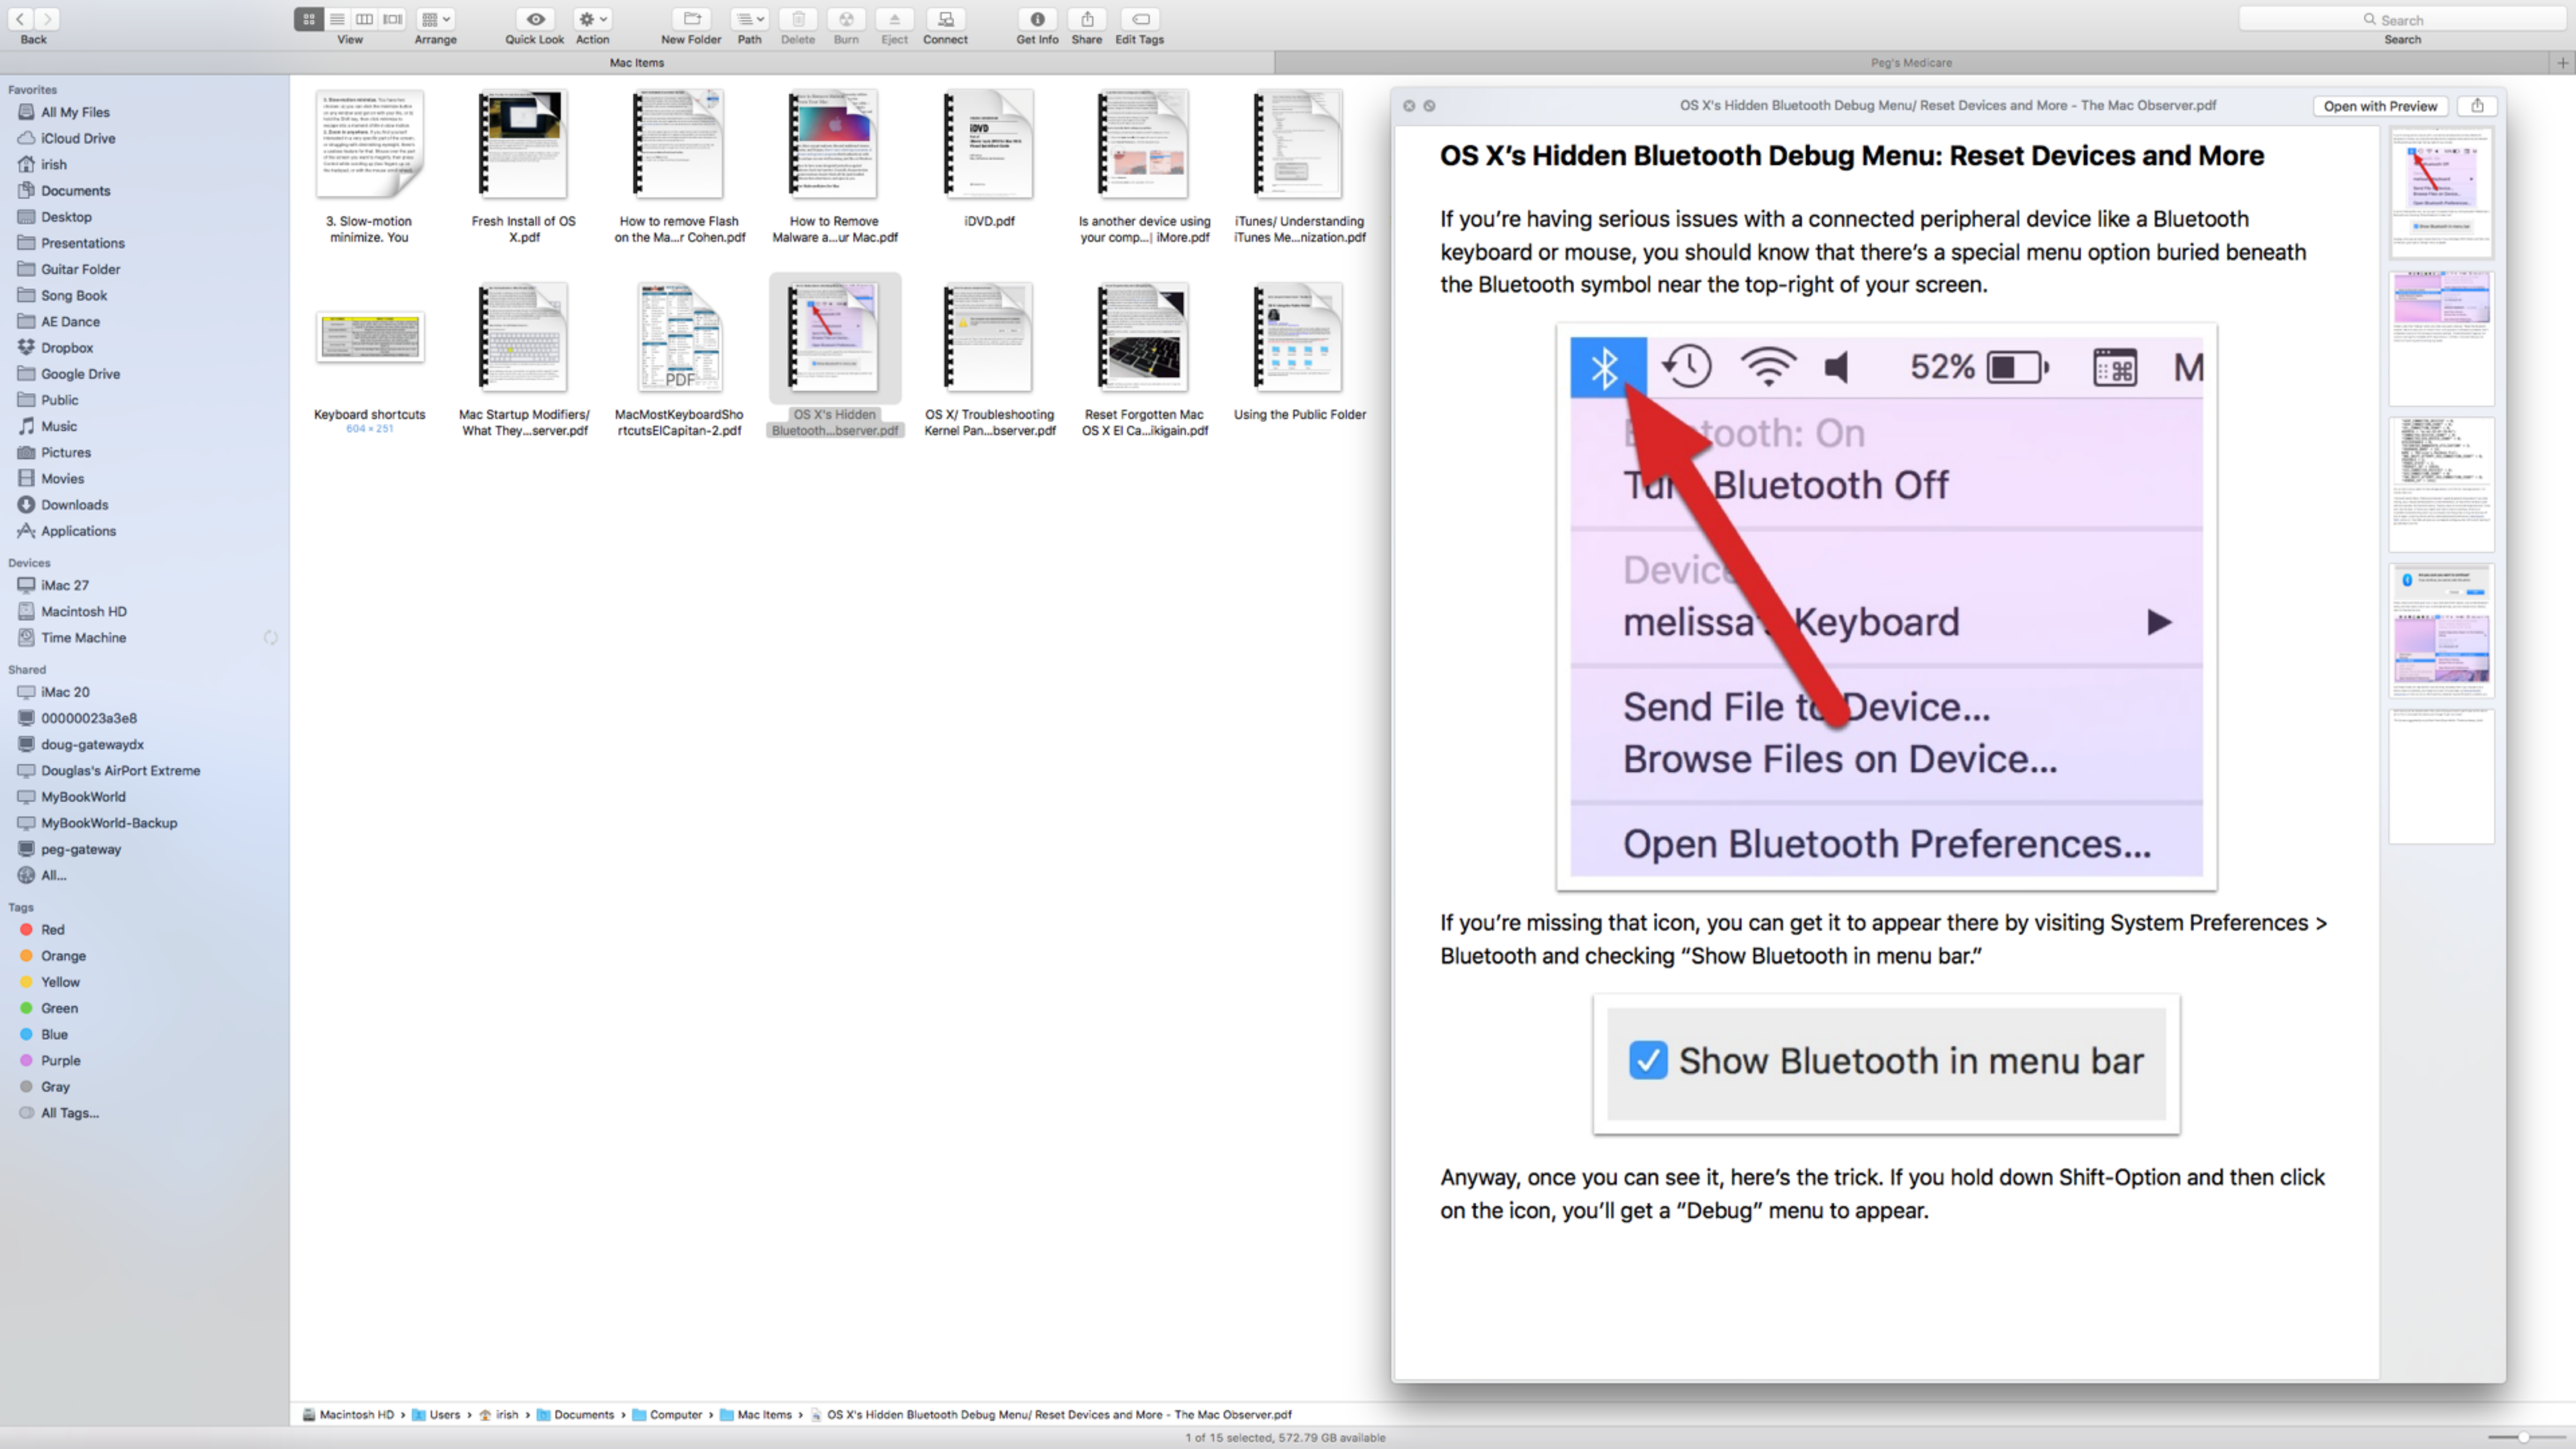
Back

View

Arrange

Quick Look

Action

New Folder

Path

Delete

Burn

Eject

Connect

Get Info

Share

Edit Tags

Search

Search

Mac Items

Peg's Medicare

Favorites
All My Files
iCloud Drive
irish
Documents
Desktop
Presentations
Guitar Folder
Song Book
AE Dance
Dropbox
Google Drive
Public
Music
Pictures
Movies
Downloads
Applications

Devices
iMac 27
Macintosh HD
Time Machine

Shared
iMac 20
00000023a3e8
doug-gatewaydx
Douglas's AirPort Extreme
MyBookWorld
MyBookWorld-Backup
peg-gateway
All...

Tags
Red
Orange
Yellow
Green
Blue
Purple
Gray
All Tags...

3. Slow-motion minimize. You

Fresh Install of OS X.pdf

How to remove Flash on the Ma...r Cohen.pdf

How to Remove Malware a...ur Mac.pdf

iDVD.pdf

Is another device using your comp...| iMore.pdf

iTunes/ Understanding iTunes Me...nization.pdf

Keyboard shortcuts
604 × 251

Mac Startup Modifiers/ What They...server.pdf

MacMostKeyboardShortcutsElCapitan-2.pdf

OS X's Hidden Bluetooth...bserver.pdf

OS X/ Troubleshooting Kernel Pan...bserver.pdf

Reset Forgotten Mac OS X El Ca...ikigain.pdf

Using the Public Folder

OS X's Hidden Bluetooth Debug Menu/ Reset Devices and More - The Mac Observer.pdf

Open with Preview

OS X's Hidden Bluetooth Debug Menu: Reset Devices and More

If you're having serious issues with a connected peripheral device like a Bluetooth keyboard or mouse, you should know that there's a special menu option buried beneath the Bluetooth symbol near the top-right of your screen.

52%

M

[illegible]tooth: On
Tu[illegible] Bluetooth Off

Devic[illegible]
melissa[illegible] Keyboard

Send File t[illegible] Device...
Browse Files on Device...

Open Bluetooth Preferences...

If you're missing that icon, you can get it to appear there by visiting System Preferences > Bluetooth and checking "Show Bluetooth in menu bar."

Show Bluetooth in menu bar

Anyway, once you can see it, here's the trick. If you hold down Shift-Option and then click on the icon, you'll get a "Debug" menu to appear.

Macintosh HD › Users › irish › Documents › Computer › Mac Items › OS X's Hidden Bluetooth Debug Menu/ Reset Devices and More - The Mac Observer.pdf

1 of 15 selected, 572.79 GB available